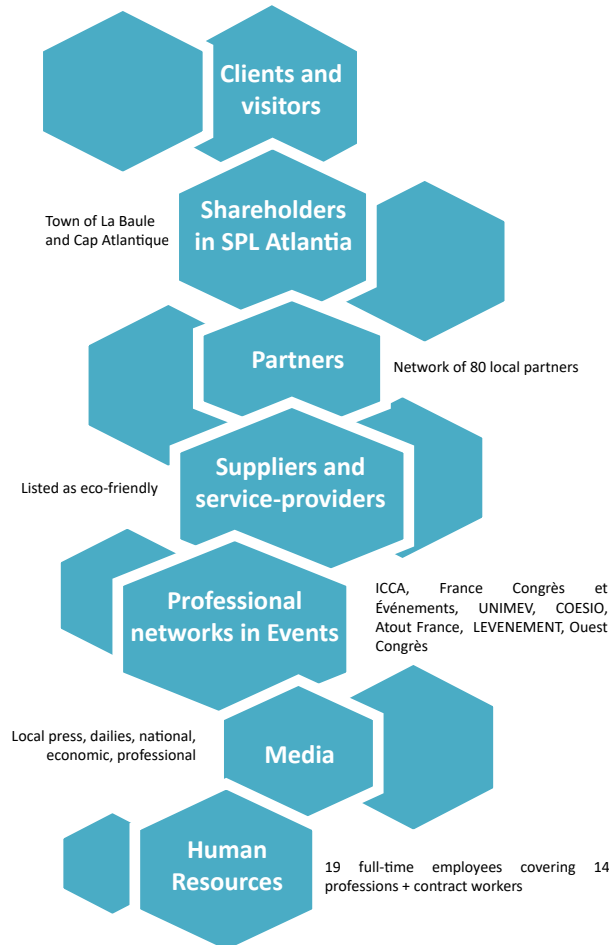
Clients and visitors

Town of La Baule and Cap Atlantique

Shareholders in SPL Atlantia

Partners

Network of 80 local partners

Listed as eco-friendly

Suppliers and service-providers

Professional networks in Events

ICCA, France Congrès et Événements, UNIMEV, COESIO, Atout France, LEVENEMENT, Ouest Congrès

Local press, dailies, national, economic, professional

Media

Human Resources

19 full-time employees covering 14 professions + contract workers